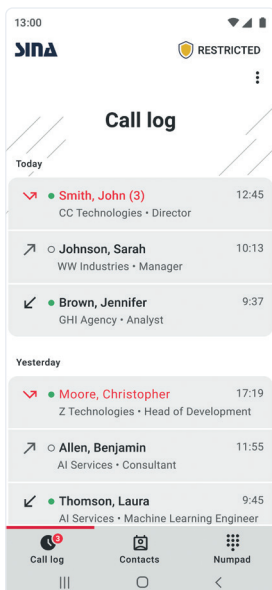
13:00

SINA

RESTRICTED

Call log

Today

Smith, John (3)
CC Technologies • Director
12:45

Johnson, Sarah
WW Industries • Manager
10:13

Brown, Jennifer
GHI Agency • Analyst
9:37

Yesterday

Moore, Christopher
Z Technologies • Head of Development
17:19

Allen, Benjamin
AI Services • Consultant
11:55

Thomson, Laura
AI Services • Machine Learning Engineer
9:45

3
Call log

Contacts

Numpad